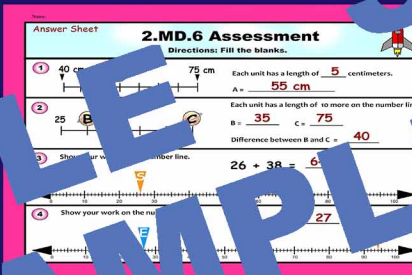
Name:

Answer Sheet

2.MD.6 Assessment

Directions: Fill the blanks.

1

40 cm

75 cm

Each unit has a length of 5 centimeters.

A = 55 cm

2

25

B

C

Each unit has a length of 10 more on the number li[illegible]

B = 35

C = 75

Difference between B and C = 40

3

Show your w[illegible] number line.

26 + 38 = 6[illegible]

G

4

Show your work on the nu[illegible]

27

E

SAMPLE